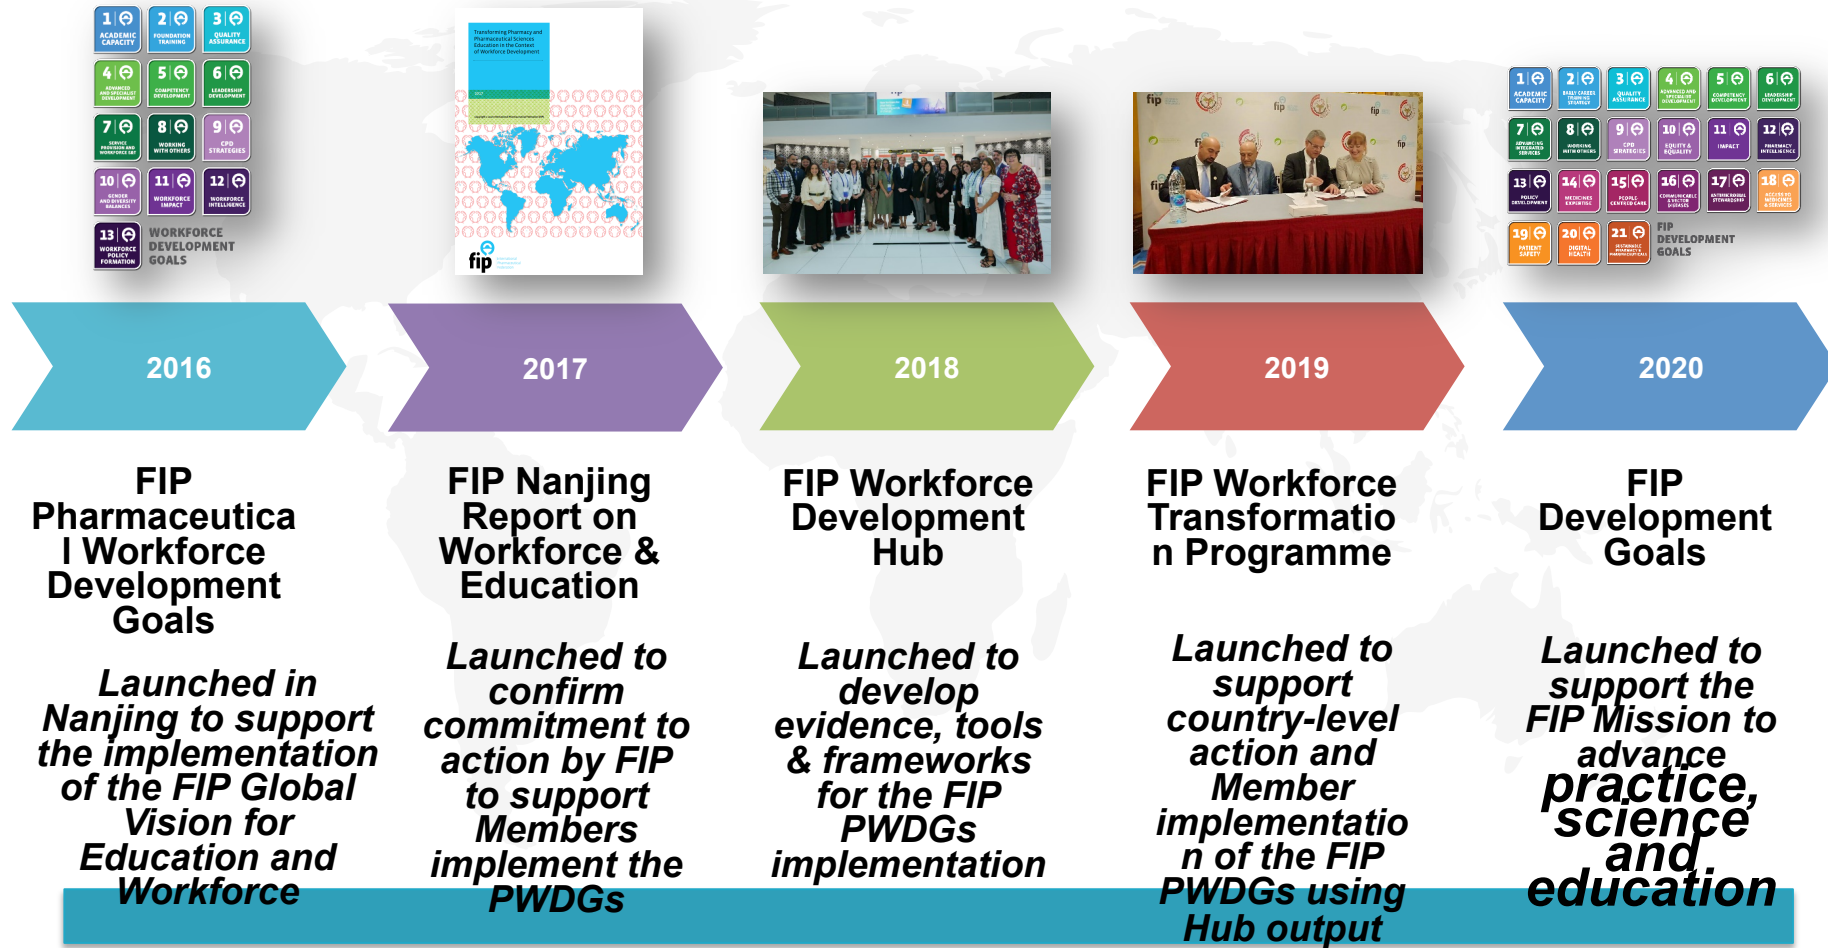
1 ACADEMIC CAPACITY
2 FOUNDATION TRAINING
3 QUALITY ASSURANCE
4 ADVANCED AND SPECIALIST DEVELOPMENT
5 COMPETENCY DEVELOPMENT
6 LEADERSHIP DEVELOPMENT
7 SERVICE PROVISION AND WORKFORCE SKY
8 WORKING WITH OTHERS
9 CPD STRATEGIES
10 GENDER AND DIVERSITY BALANCES
11 WORKFORCE IMPACT
12 WORKFORCE INTELLIGENCE
13 WORKFORCE POLICY FORMATION
WORKFORCE DEVELOPMENT GOALS

Transforming Pharmacy and Pharmaceutical Sciences Education in the Context of Workforce Development
fip

1 ACADEMIC CAPACITY
2 EARLY CAREER TRAINING STRATEGY
3 QUALITY ASSURANCE
4 ADVANCED AND SPECIALIST DEVELOPMENT
5 COMPETENCY DEVELOPMENT
6 LEADERSHIP DEVELOPMENT
7 ADVANCING INTEGRATED SERVICES
8 WORKING WITH OTHERS
9 CPD STRATEGIES
10 EQUITY & EQUALITY
11 IMPACT
12 PHARMACY INTELLIGENCE
13 POLICY DEVELOPMENT
14 MEDICINES EXPERTISE
15 PEOPLE CENTRED CARE
16 COMMUNICABLE & VECTOR DISEASES
17 ANTIMICROBIAL STEWARDSHIP
18 ACCESS TO MEDICINES & SERVICES
19 PATIENT SAFETY
20 DIGITAL HEALTH
21 SUSTAINABLE PHARMACY & PHARMACEUTICALS
FIP DEVELOPMENT GOALS

2016
2017
2018
2019
2020

FIP Pharmaceutical Workforce Development Goals

Launched in Nanjing to support the implementation of the FIP Global Vision for Education and Workforce

FIP Nanjing Report on Workforce & Education

Launched to confirm commitment to action by FIP to support Members implement the PWDGs

FIP Workforce Development Hub

Launched to develop evidence, tools & frameworks for the FIP PWDGs implementation

FIP Workforce Transformation Programme

Launched to support country-level action and Member implementation of the FIP PWDGs using Hub output

FIP Development Goals

Launched to support the FIP Mission to advance practice, science and education